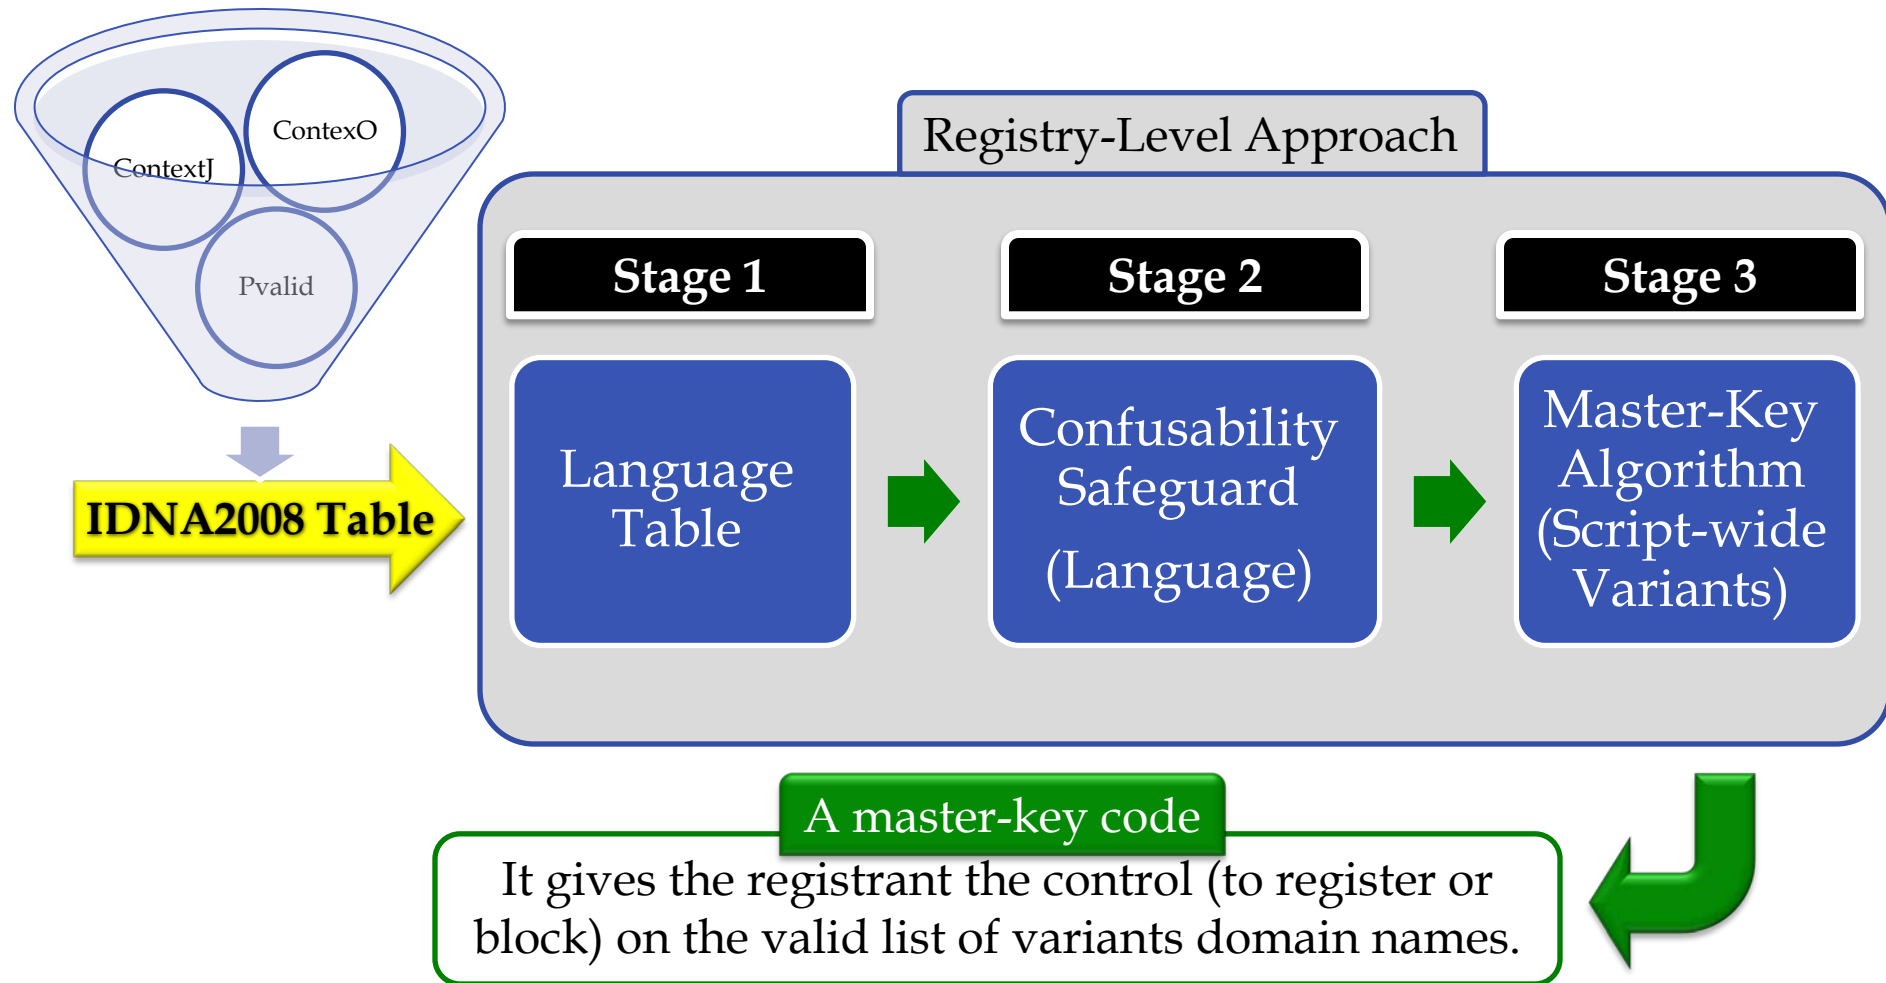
ContexO

ContextJ

Pvalid

IDNA2008 Table

Registry-Level Approach

Stage 1

Stage 2

Stage 3

Language Table

Confusability Safeguard (Language)

Master-Key Algorithm (Script-wide Variants)

A master-key code

It gives the registrant the control (to register or block) on the valid list of variants domain names.